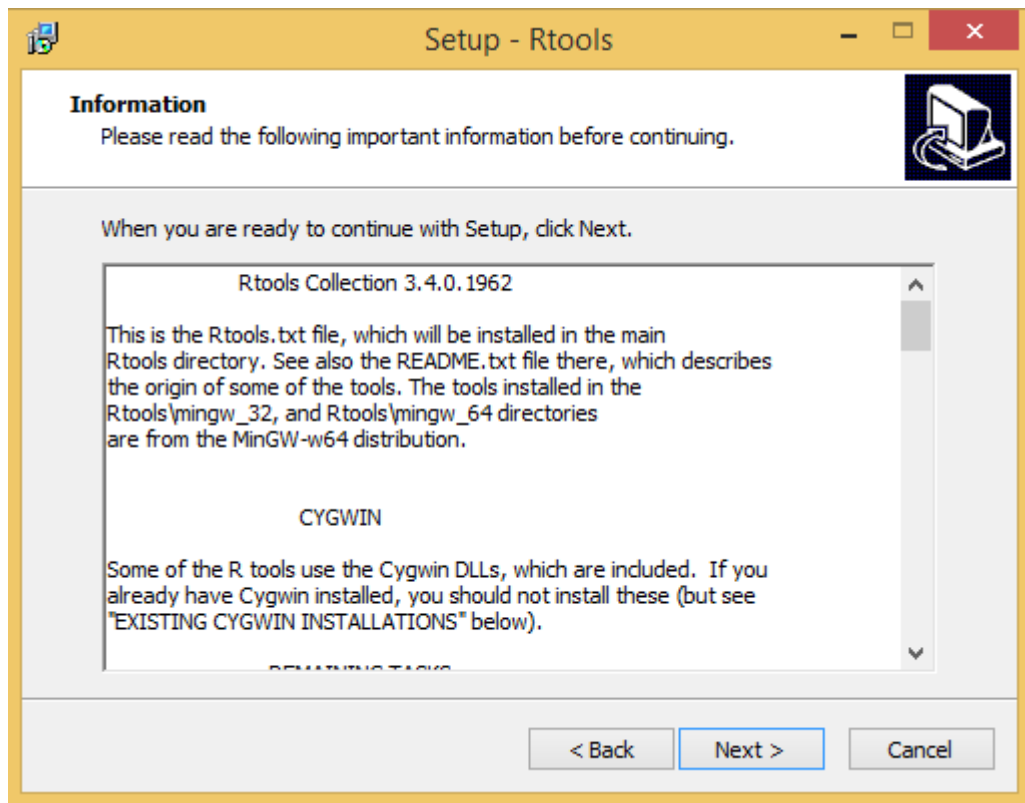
Setup - Rtools

Information
Please read the following important information before continuing.

When you are ready to continue with Setup, click Next.

Rtools Collection 3.4.0.1962

This is the Rtools.txt file, which will be installed in the main Rtools directory. See also the README.txt file there, which describes the origin of some of the tools. The tools installed in the Rtools\mingw_32, and Rtools\mingw_64 directories are from the MinGW-w64 distribution.

CYGWIN

Some of the R tools use the Cygwin DLLs, which are included. If you already have Cygwin installed, you should not install these (but see "EXISTING CYGWIN INSTALLATIONS" below).

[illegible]

< Back Next > Cancel